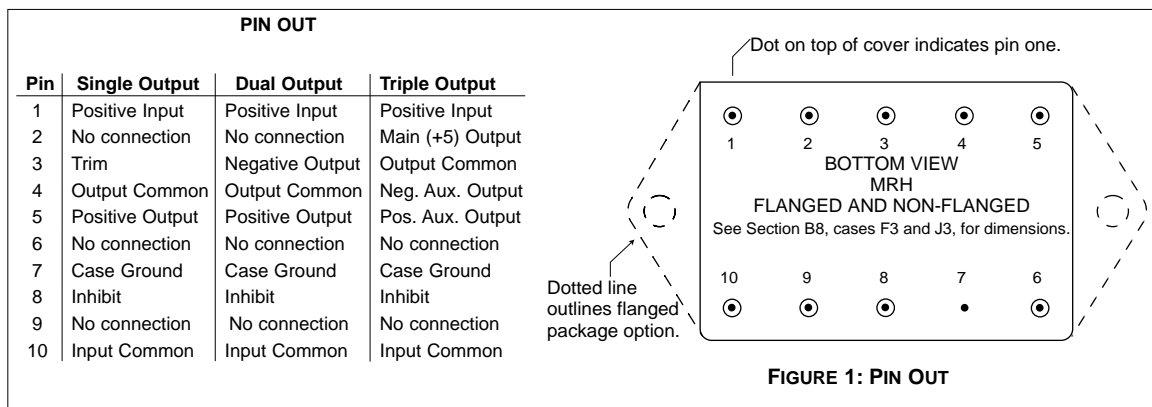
PIN OUT

| Pin | Single Output | Dual Output | Triple Output |
|---|---|---|---|
| 1 | Positive Input | Positive Input | Positive Input |
| 2 | No connection | No connection | Main (+5) Output |
| 3 | Trim | Negative Output | Output Common |
| 4 | Output Common | Output Common | Neg. Aux. Output |
| 5 | Positive Output | Positive Output | Pos. Aux. Output |
| 6 | No connection | No connection | No connection |
| 7 | Case Ground | Case Ground | Case Ground |
| 8 | Inhibit | Inhibit | Inhibit |
| 9 | No connection | No connection | No connection |
| 10 | Input Common | Input Common | Input Common |

Dot on top of cover indicates pin one.

1 2 3 4 5

BOTTOM VIEW
MRH
FLANGED AND NON-FLANGED
See Section B8, cases F3 and J3, for dimensions.

10 9 8 7 6

Dotted line outlines flanged package option.

FIGURE 1: PIN OUT